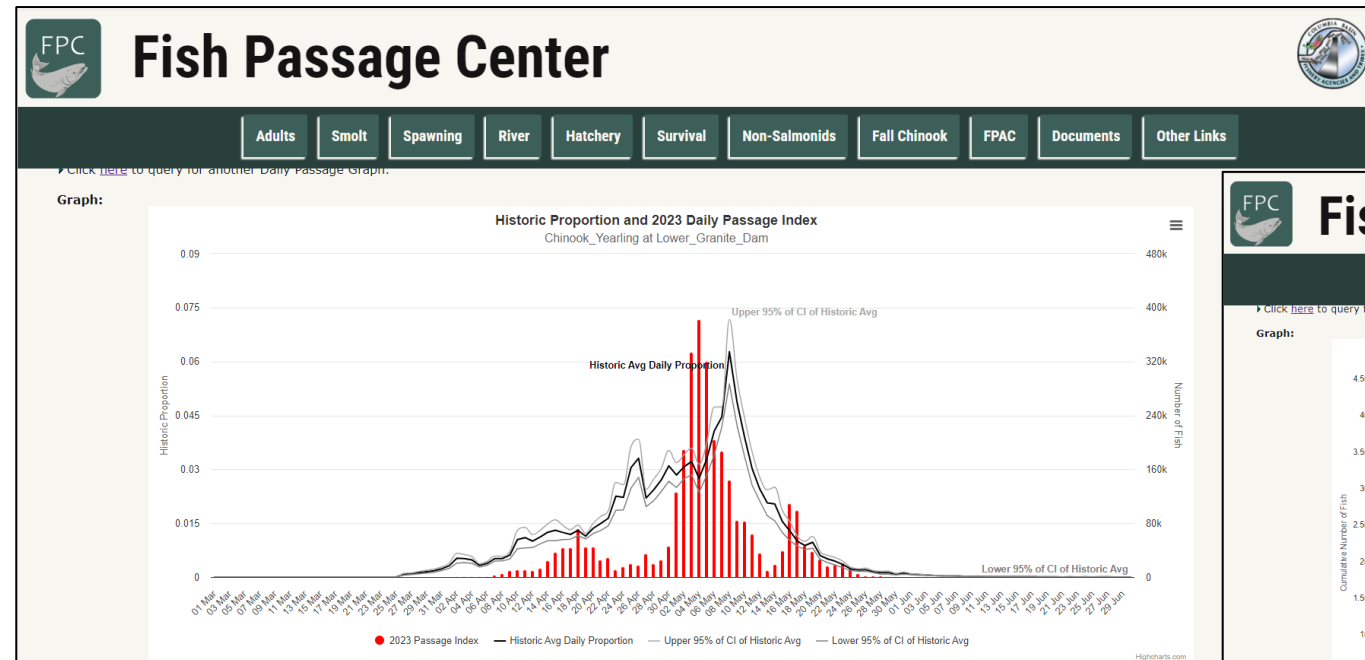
FPC

Fish Passage Center

Adults Smolt Spawning River Hatchery Survival Non-Salmonids Fall Chinook FPAC Documents Other Links

Click here to query for another Daily Passage Graph.

Graph:

Historic Proportion and 2023 Daily Passage Index
Chinook_Yearling at Lower_Granite_Dam

Historic Proportion

0.09
0.075
0.06
0.045
0.03
0.015
0

Number of Fish

480k
400k
320k
240k
160k
80k
0

Upper 95% of CI of Historic Avg
Historic Avg Daily Proportion
Lower 95% of CI of Historic Avg

01 Mar 03 Mar 05 Mar 07 Mar 09 Mar 11 Mar 13 Mar 15 Mar 17 Mar 19 Mar 21 Mar 23 Mar 25 Mar 27 Mar 29 Mar 31 Mar 02 Apr 04 Apr 06 Apr 08 Apr 10 Apr 12 Apr 14 Apr 16 Apr 18 Apr 20 Apr 22 Apr 24 Apr 26 Apr 28 Apr 30 Apr 02 May 04 May 06 May 08 May 10 May 12 May 14 May 16 May 18 May 20 May 22 May 24 May 26 May 28 May 30 May 01 Jun 03 Jun 05 Jun 07 Jun 09 Jun 11 Jun 13 Jun 15 Jun 17 Jun 19 Jun 21 Jun 23 Jun 25 Jun 27 Jun 29 Jun

2023 Passage Index
Historic Avg Daily Proportion
Upper 95% of CI of Historic Avg
Lower 95% of CI of Historic Avg

Highcharts.com

FPC

Fis

Click here to query

Graph:

4.5
4
3.5
3
2.5
2
1.5
1

Cumulative Number of Fish